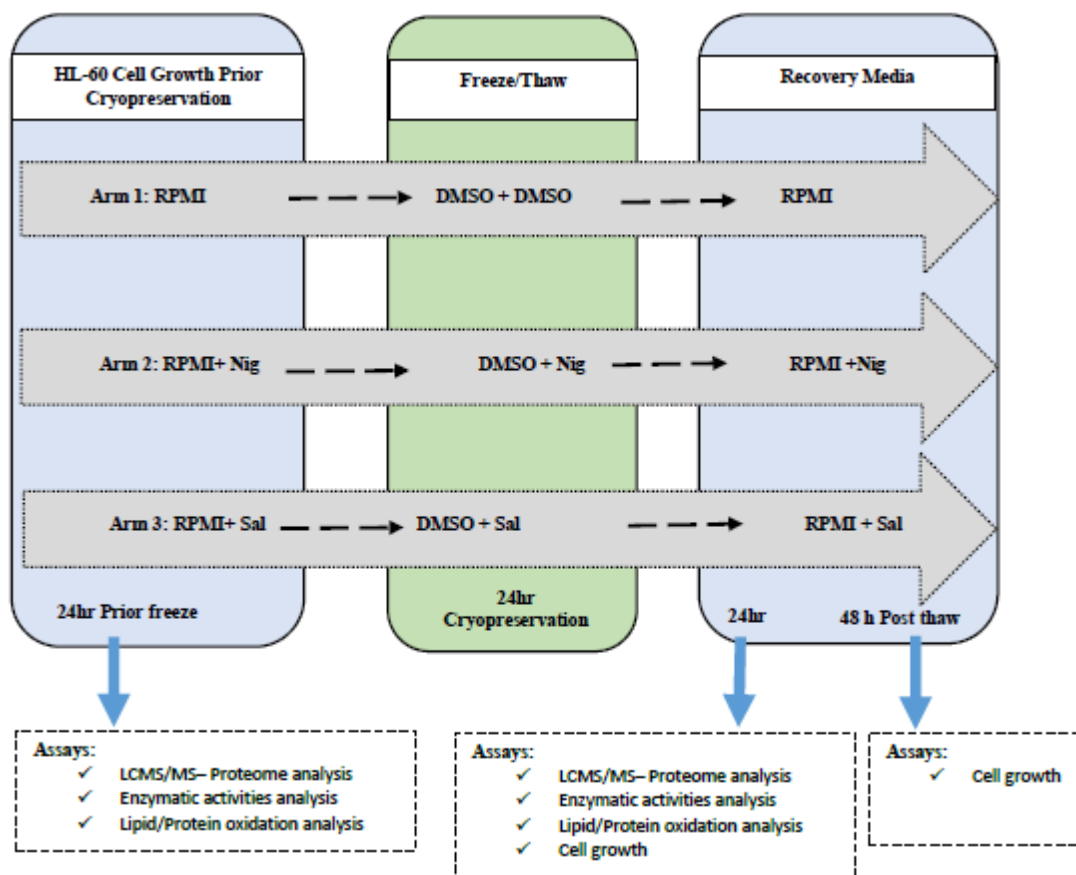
HL-60 Cell Growth Prior Cryopreservation

Freeze/Thaw

Recovery Media

Arm 1: RPMI

DMSO + DMSO

RPMI

Arm 2: RPMI+ Nig

DMSO + Nig

RPMI +Nig

Arm 3: RPMI+ Sal

DMSO + Sal

RPMI + Sal

24hr Prior freeze

24hr Cryopreservation

24hr

48 h Post thaw

Assays:
✓ LCMS/MS– Proteome analysis
✓ Enzymatic activities analysis
✓ Lipid/Protein oxidation analysis

Assays:
✓ LCMS/MS– Proteome analysis
✓ Enzymatic activities analysis
✓ Lipid/Protein oxidation analysis
✓ Cell growth

Assays:
✓ Cell growth